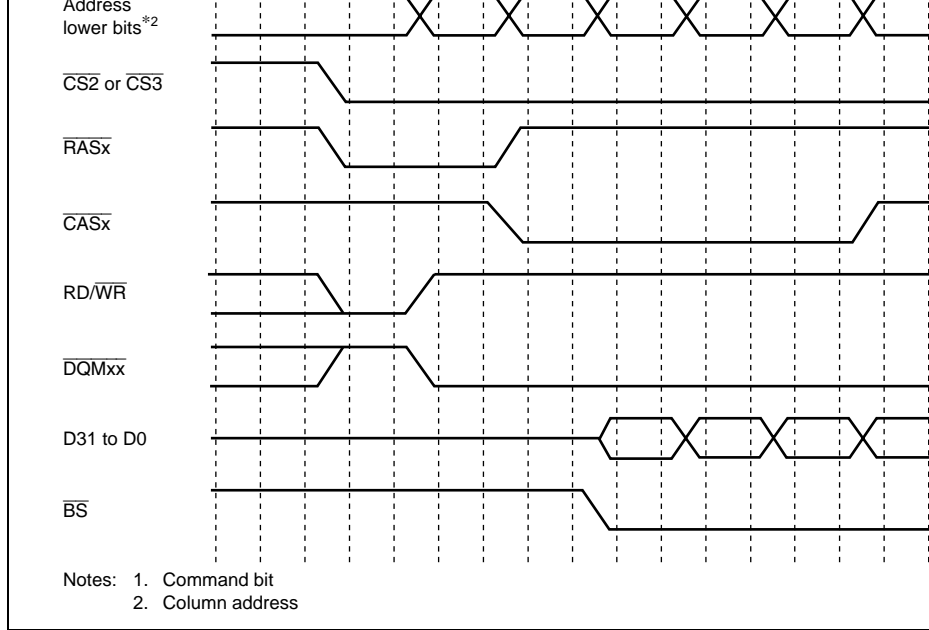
Address lower bits$^{*2}$

$\overline{CS2}$ or $\overline{CS3}$

$\overline{RASx}$

$\overline{CASx}$

RD/$\overline{WR}$

$\overline{DQMxx}$

D31 to D0

$\overline{BS}$

Notes: 1. Command bit
2. Column address